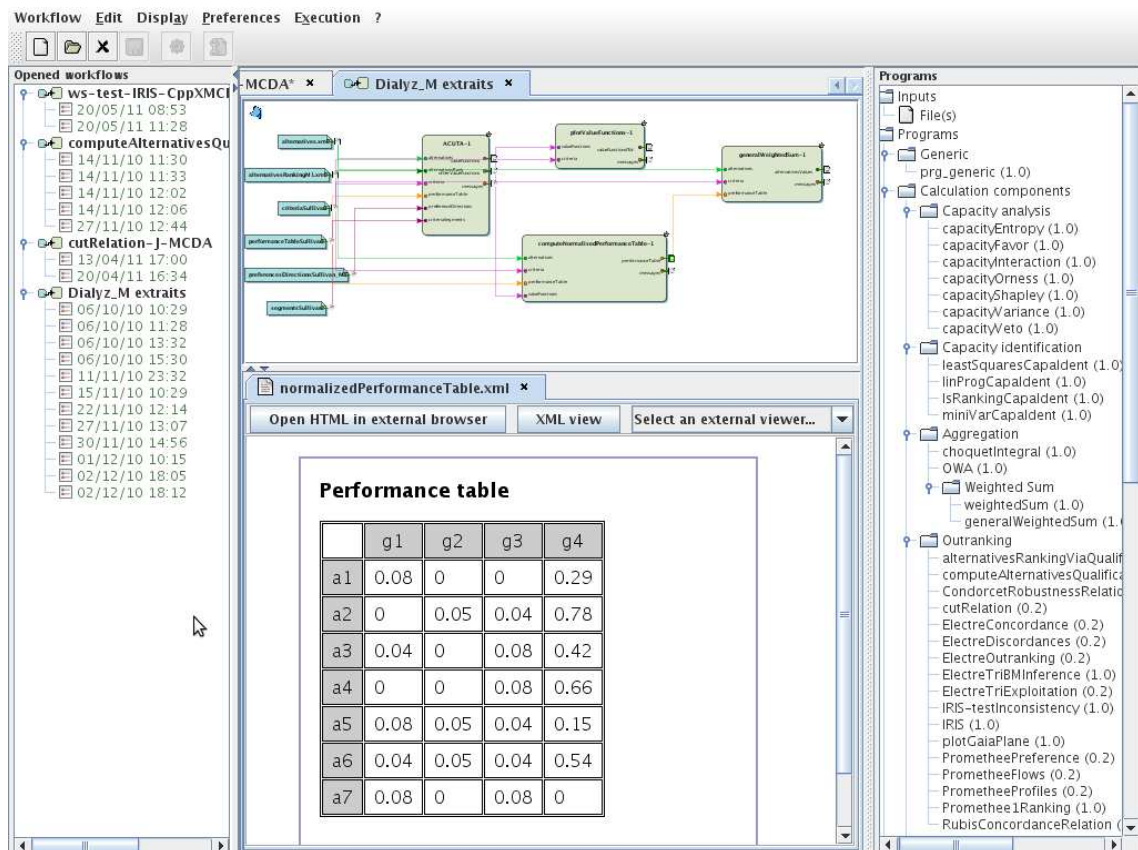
Workflow Edit Display Preferences Execution ?

Opened workflows
ws-test-IRIS-CppXMC
20/05/11 08:53
20/05/11 11:28
computeAlternativesQu
14/11/10 11:30
14/11/10 11:33
14/11/10 12:02
14/11/10 12:06
27/11/10 12:44
cutRelation-J-MCDA
13/04/11 17:00
20/04/11 16:34
Dialyz_M extraits
06/10/10 10:29
06/10/10 11:28
06/10/10 13:32
06/10/10 15:30
11/11/10 23:32
15/11/10 10:29
22/11/10 12:14
27/11/10 13:07
30/11/10 14:56
01/12/10 10:15
02/12/10 18:05
02/12/10 18:12

-MCDA* ×
Dialyz_M extraits ×

ACUTA-1
plotValueFunctions-1
generalWeightedSum-1
computeNormalisedPerformanceTable-1
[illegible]

normalizedPerformanceTable.xml ×
Open HTML in external browser
XML view
Select an external viewer...

Performance table

| | g1 | g2 | g3 | g4 |
|---|---|---|---|---|
| a1 | 0.08 | 0 | 0 | 0.29 |
| a2 | 0 | 0.05 | 0.04 | 0.78 |
| a3 | 0.04 | 0 | 0.08 | 0.42 |
| a4 | 0 | 0 | 0.08 | 0.66 |
| a5 | 0.08 | 0.05 | 0.04 | 0.15 |
| a6 | 0.04 | 0.05 | 0.04 | 0.54 |
| a7 | 0.08 | 0 | 0.08 | 0 |

Programs
Inputs
File(s)
Programs
Generic
prg_generic (1.0)
Calculation components
Capacity analysis
capacityEntropy (1.0)
capacityFavor (1.0)
capacityInteraction (1.0)
capacityOrness (1.0)
capacityShapley (1.0)
capacityVariance (1.0)
capacityVeto (1.0)
Capacity identification
leastSquaresCapaIdent (1.0
linProgCapaIdent (1.0)
lsRankingCapaIdent (1.0)
miniVarCapaIdent (1.0)
Aggregation
choquetIntegral (1.0)
OWA (1.0)
Weighted Sum
weightedSum (1.0)
generalWeightedSum (1.
Outranking
alternativesRankingViaQualif
computeAlternativesQualifica
CondorcetRobustnessRelatio
cutRelation (0.2)
ElectreConcordance (0.2)
ElectreDiscordances (0.2)
ElectreOutranking (0.2)
ElectreTriBMInference (1.0)
ElectreTriExploitation (0.2)
IRIS-testInconsistency (1.0)
IRIS (1.0)
plotGaiaPlane (1.0)
PrometheePreference (0.2)
PrometheeFlows (0.2)
PrometheeProfiles (0.2)
Promethee1Ranking (1.0)
RubisConcordanceRelation (